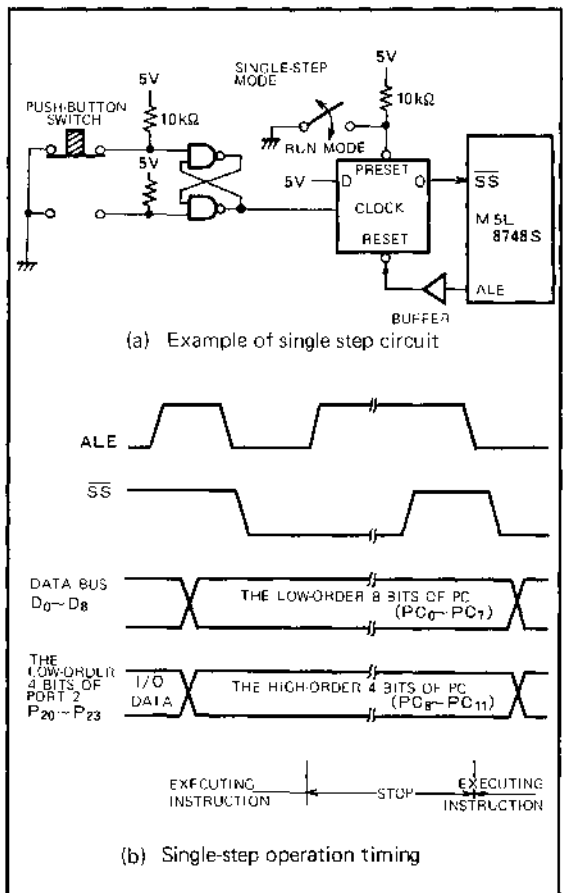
5V

SINGLE-STEP MODE

5V

PUSH-BUTTON SWITCH

10kΩ

10kΩ

5V

RUN MODE

PRESET

5V

D

Q

$\overline{SS}$

CLOCK

M 5L 8748S

RESET

ALE

BUFFER

(a) Example of single step circuit

ALE

$\overline{SS}$

DATA BUS $D_0 \sim D_8$

THE LOW-ORDER 8 BITS OF PC ($PC_0 \sim PC_7$)

THE LOW-ORDER 4 BITS OF PORT 2 $P_{20} \sim P_{23}$

I/O DATA

THE HIGH-ORDER 4 BITS OF PC ($PC_8 \sim PC_{11}$)

EXECUTING INSTRUCTION

STOP

EXECUTING INSTRUCTION

(b) Single-step operation timing